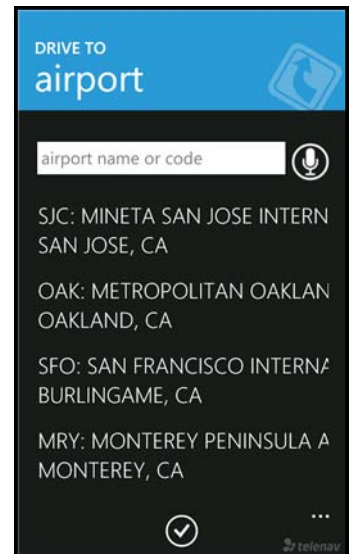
DRIVE TO
airport

airport name or code

SJC: MINETA SAN JOSE INTERN
SAN JOSE, CA

OAK: METROPOLITAN OAKLAN
OAKLAND, CA

SFO: SAN FRANCISCO INTERNA
BURLINGAME, CA

MRY: MONTEREY PENINSULA A
MONTEREY, CA

...
telenav